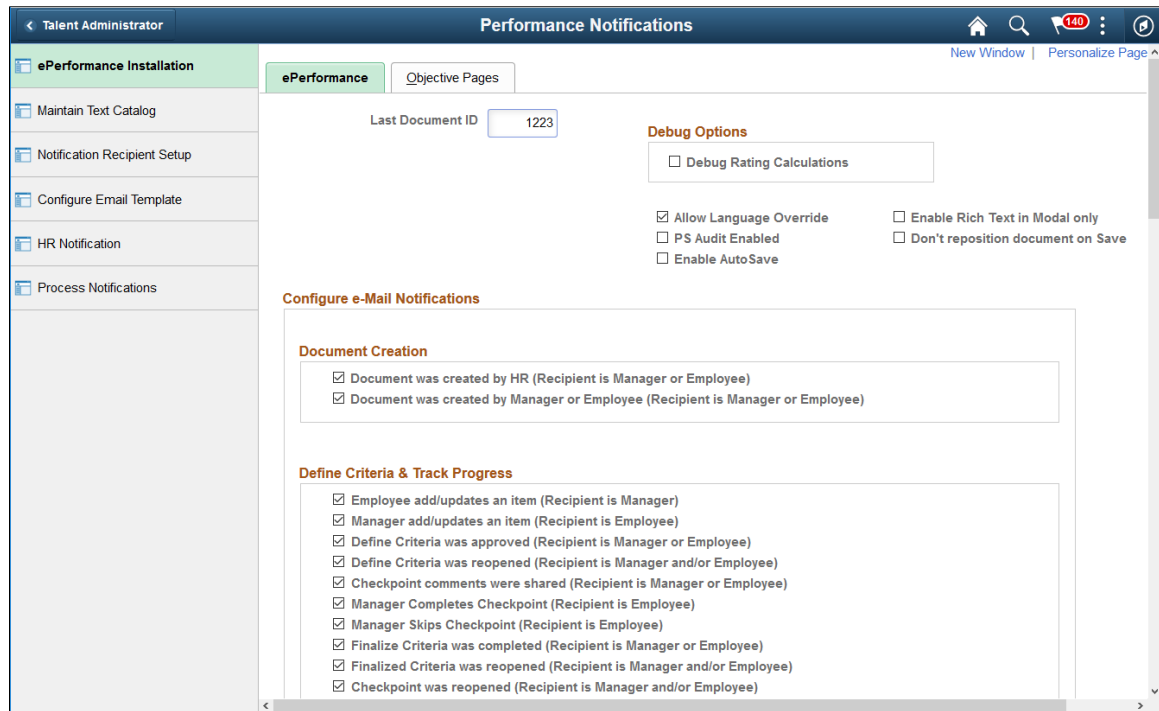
< Talent Administrator

Performance Notifications

140

ePerformance Installation

Maintain Text Catalog

Notification Recipient Setup

Configure Email Template

HR Notification

Process Notifications

New Window | Personalize Page

ePerformance

Objective Pages

Last Document ID 1223

Debug Options

☐ Debug Rating Calculations

☑ Allow Language Override

☐ PS Audit Enabled

☐ Enable AutoSave

☐ Enable Rich Text in Modal only

☐ Don't reposition document on Save

Configure e-Mail Notifications

Document Creation

☑ Document was created by HR (Recipient is Manager or Employee)

☑ Document was created by Manager or Employee (Recipient is Manager or Employee)

Define Criteria & Track Progress

☑ Employee add/updates an item (Recipient is Manager)

☑ Manager add/updates an item (Recipient is Employee)

☑ Define Criteria was approved (Recipient is Manager or Employee)

☑ Define Criteria was reopened (Recipient is Manager and/or Employee)

☑ Checkpoint comments were shared (Recipient is Manager or Employee)

☑ Manager Completes Checkpoint (Recipient is Employee)

☑ Manager Skips Checkpoint (Recipient is Employee)

☑ Finalize Criteria was completed (Recipient is Manager or Employee)

☑ Finalized Criteria was reopened (Recipient is Manager and/or Employee)

☑ Checkpoint was reopened (Recipient is Manager and/or Employee)